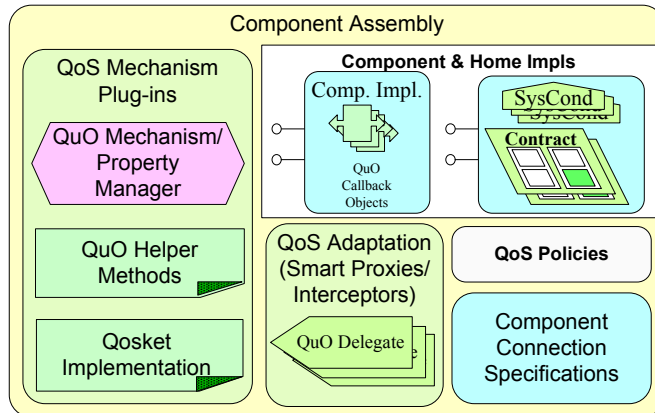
Component Assembly

QoS Mechanism Plug-ins

QuO Mechanism/ Property Manager

QuO Helper Methods

Qosket Implementation

Component & Home Impls

Comp. Impl.

QuO Callback Objects

SysCond

SysCond

Contract

QoS Adaptation (Smart Proxies/ Interceptors)

QuO Delegate

QoS Policies

Component Connection Specifications